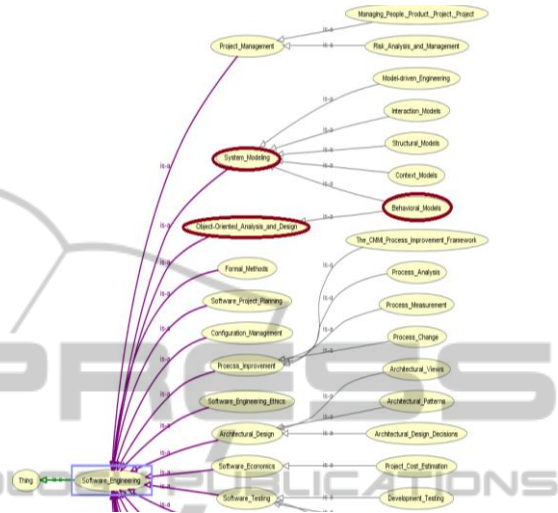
Managing_People_Product_Project_Project

Project_Management

Risk_Analysis_and_Management

Model-driven_Engineering

Interaction_Models

System_Modeling

Structural_Models

Context_Models

Behavioral_Models

Object-Oriented_Analysis_and_Design

The_CMMI_Process_Improvement_Framework

Formal_Methods

Process_Analysis

Software_Project_Planning

Process_Measurement

Configuration_Management

Process_Change

Process_Improvement

Architectural_Views

Software_Engineering_Ethics

Architectural_Patterns

Architectural_Design

Architectural_Design_Decisions

Software_Economics

Project_Cost_Estimation

Thing

Software_Engineering

Software_Testing

Development_Testing

is-a is-a is-a is-a is-a is-a is-a is-a is-a is-a is-a is-a is-a is-a is-a is-a is-a is-a is-a is-a is-a is-a is-a is-a is-a is-a is-a

PRESS
PUBLICATIONS